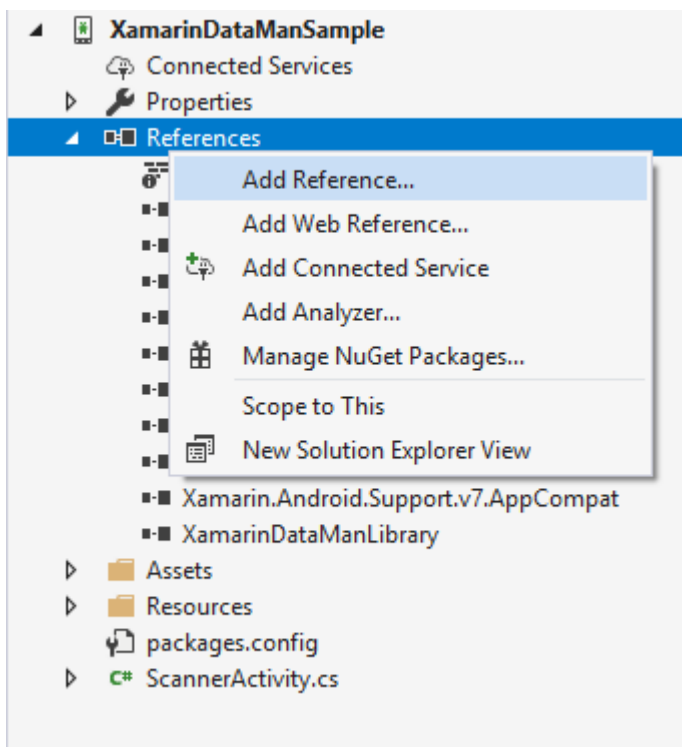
XamarinDataManSample
Connected Services
Properties
References
Add Reference...
Add Web Reference...
Add Connected Service
Add Analyzer...
Manage NuGet Packages...
Scope to This
New Solution Explorer View
Xamarin.Android.Support.v7.AppCompat
XamarinDataManLibrary
Assets
Resources
packages.config
C# ScannerActivity.cs